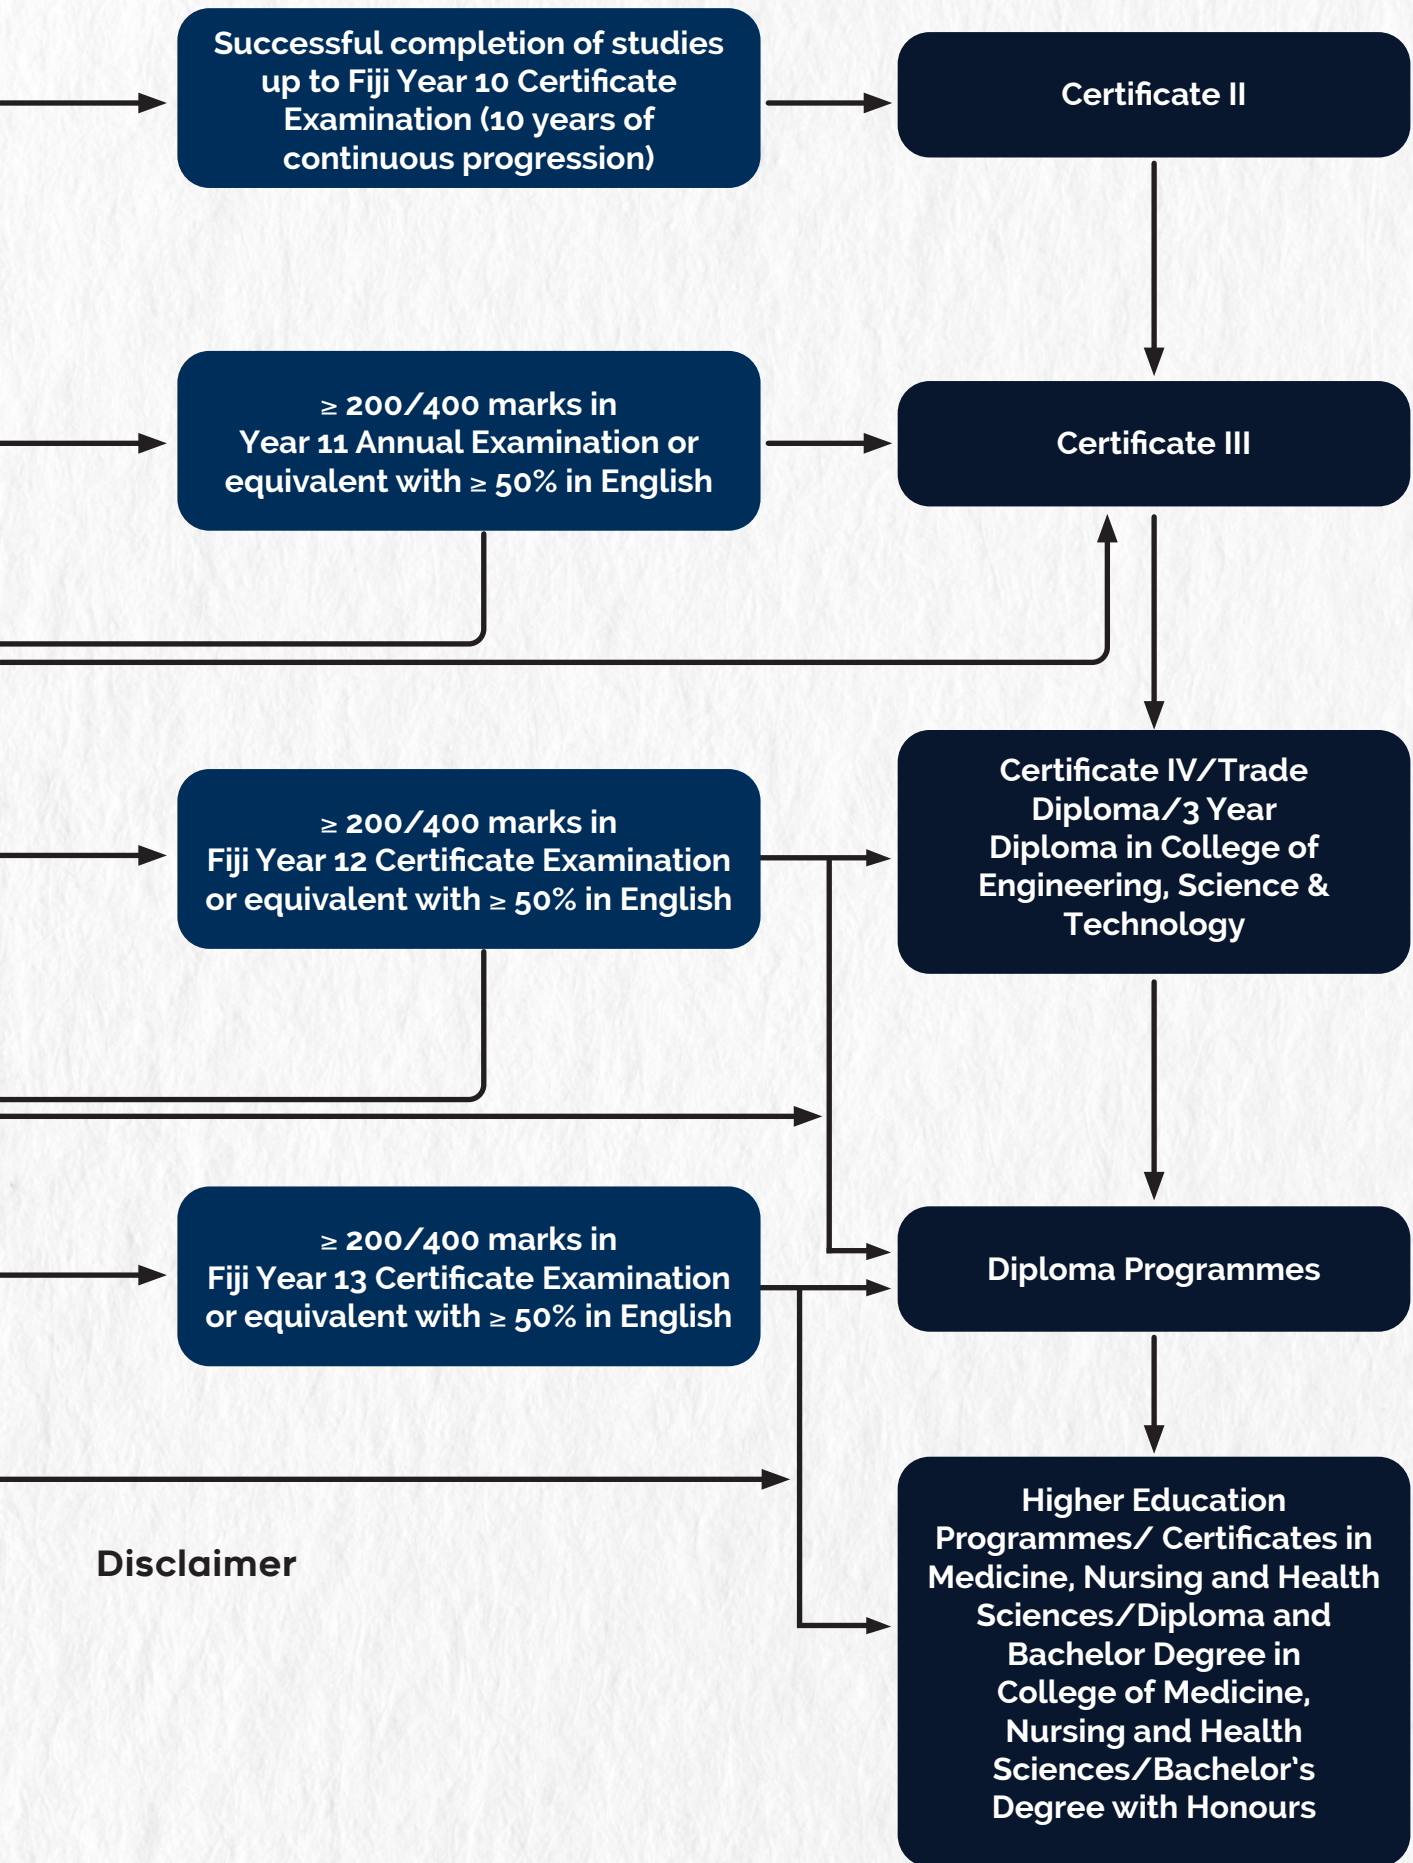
Successful completion of studies up to Fiji Year 10 Certificate Examination (10 years of continuous progression)

Certificate II

≥ 200/400 marks in Year 11 Annual Examination or equivalent with ≥ 50% in English

Certificate III

≥ 200/400 marks in Fiji Year 12 Certificate Examination or equivalent with ≥ 50% in English

Certificate IV/Trade Diploma/3 Year Diploma in College of Engineering, Science & Technology

≥ 200/400 marks in Fiji Year 13 Certificate Examination or equivalent with ≥ 50% in English

Diploma Programmes

Disclaimer

Higher Education Programmes/ Certificates in Medicine, Nursing and Health Sciences/Diploma and Bachelor Degree in College of Medicine, Nursing and Health Sciences/Bachelor's Degree with Honours